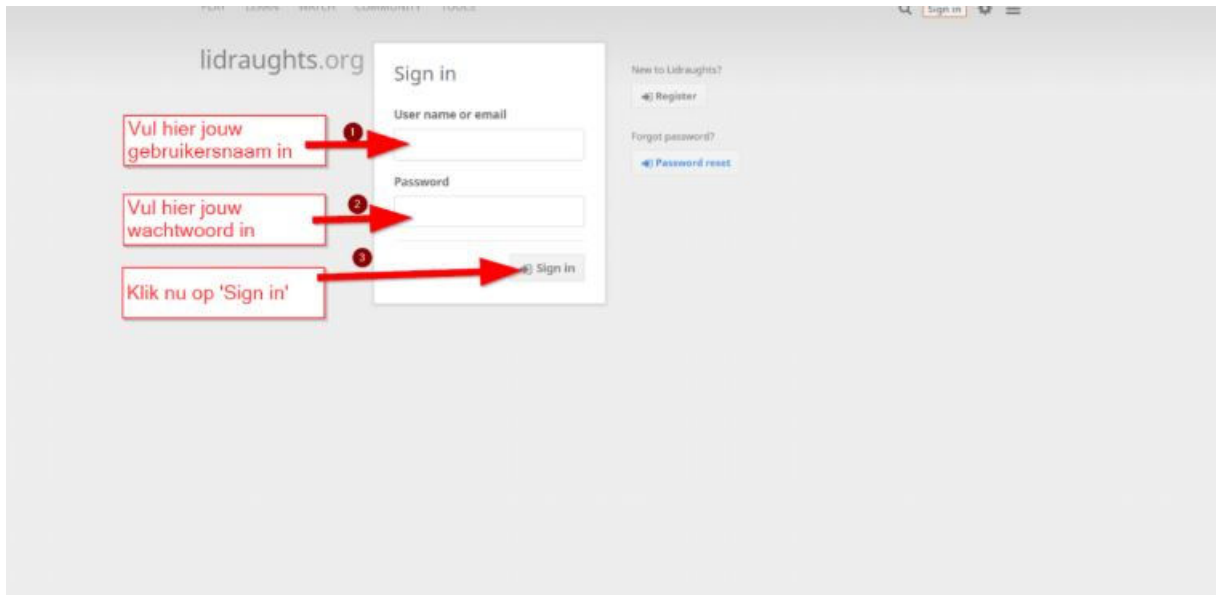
PLAY LEARN WATCH COMMUNITY TOOLS

Sign in

lidraughts.org

Sign in

User name or email

Password

Sign in

New to Lidraughts?

Register

Forgot password?

Password reset

Vul hier jouw gebruikersnaam in

1

Vul hier jouw wachtwoord in

2

Klik nu op 'Sign in'

3